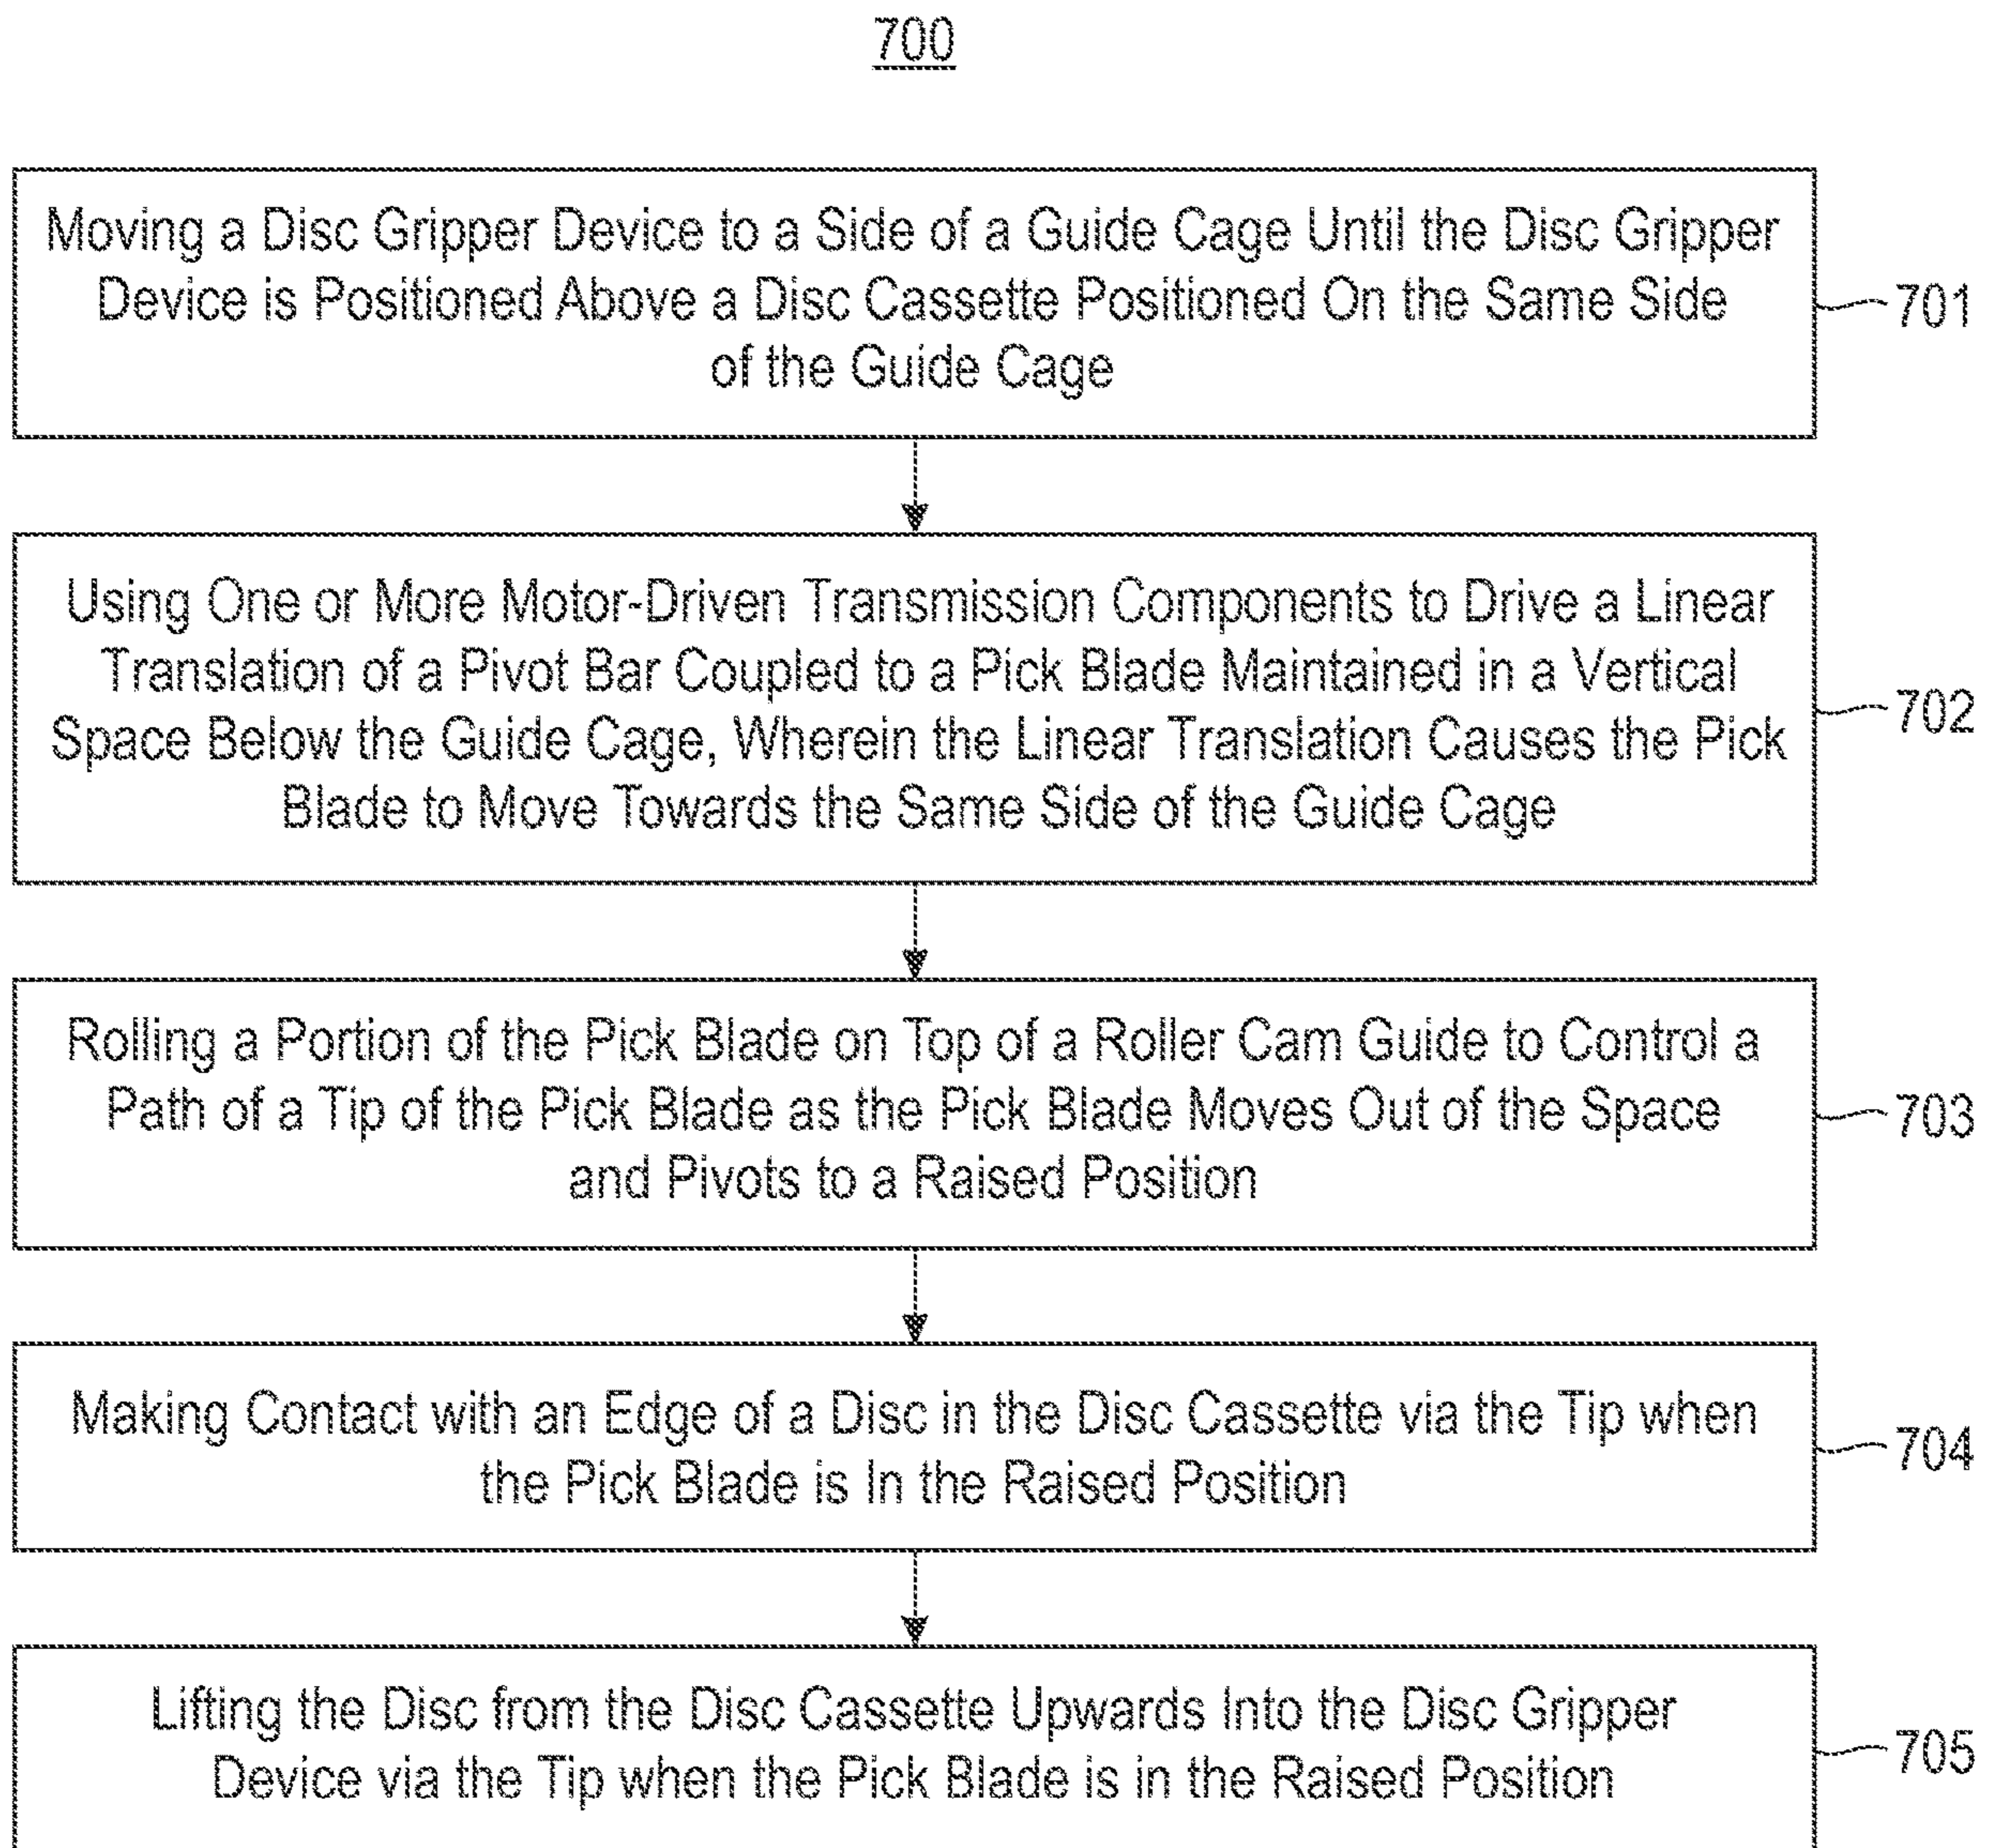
700

Moving a Disc Gripper Device to a Side of a Guide Cage Until the Disc Gripper Device is Positioned Above a Disc Cassette Positioned On the Same Side of the Guide Cage

701

Using One or More Motor-Driven Transmission Components to Drive a Linear Translation of a Pivot Bar Coupled to a Pick Blade Maintained in a Vertical Space Below the Guide Cage, Wherein the Linear Translation Causes the Pick Blade to Move Towards the Same Side of the Guide Cage

702

Rolling a Portion of the Pick Blade on Top of a Roller Cam Guide to Control a Path of a Tip of the Pick Blade as the Pick Blade Moves Out of the Space and Pivots to a Raised Position

703

Making Contact with an Edge of a Disc in the Disc Cassette via the Tip when the Pick Blade is In the Raised Position

704

Lifting the Disc from the Disc Cassette Upwards Into the Disc Gripper Device via the Tip when the Pick Blade is in the Raised Position

705